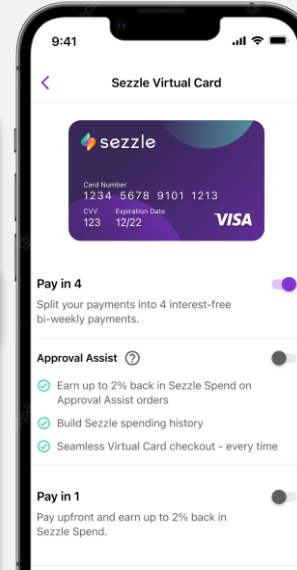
9:41

Sezzle Virtual Card

sezzle

Card Number
1234 5678 9101 1213

CVV
123

Expiration Date
12/22

VISA

Pay in 4

Split your payments into 4 interest-free bi-weekly payments.

Approval Assist ?

Earn up to 2% back in Sezzle Spend on Approval Assist orders

Build Sezzle spending history

Seamless Virtual Card checkout - every time

Pay in 1

Pay upfront and earn up to 2% back in Sezzle Spend.